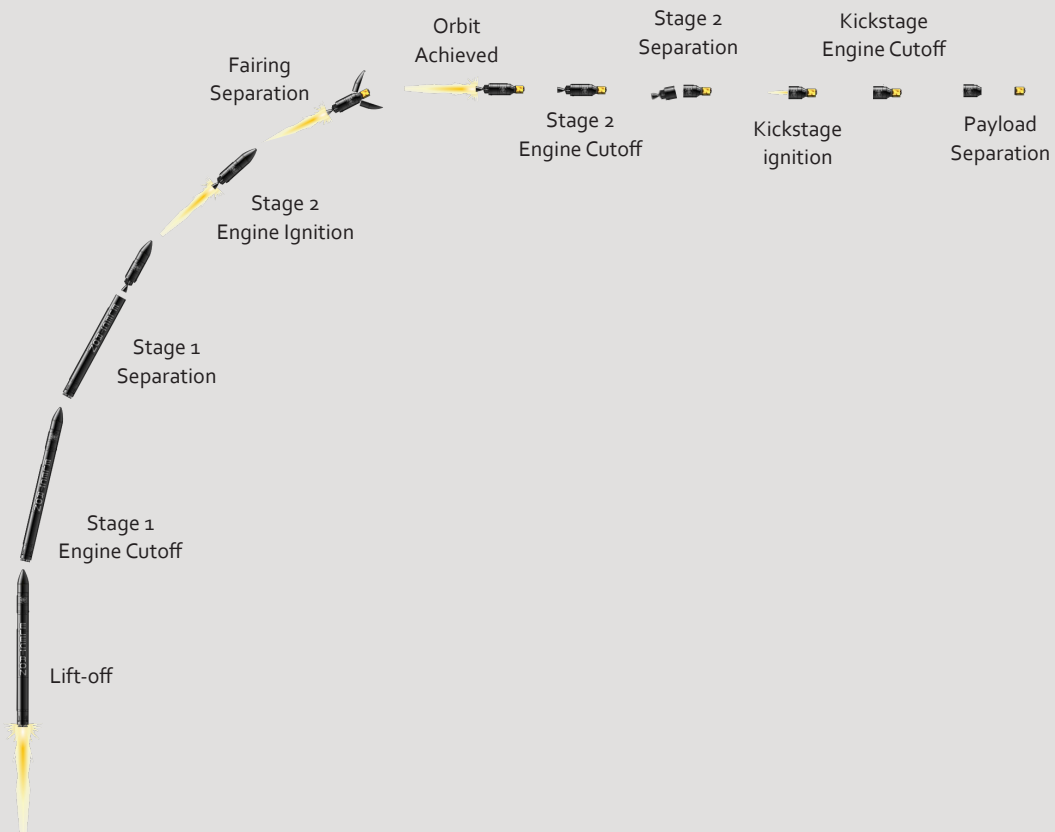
Orbit Achieved

Stage 2 Separation

Kickstage Engine Cutoff

Fairing Separation

Stage 2 Engine Cutoff

Kickstage ignition

Payload Separation

Stage 2 Engine Ignition

Stage 1 Separation

Stage 1 Engine Cutoff

Lift-off